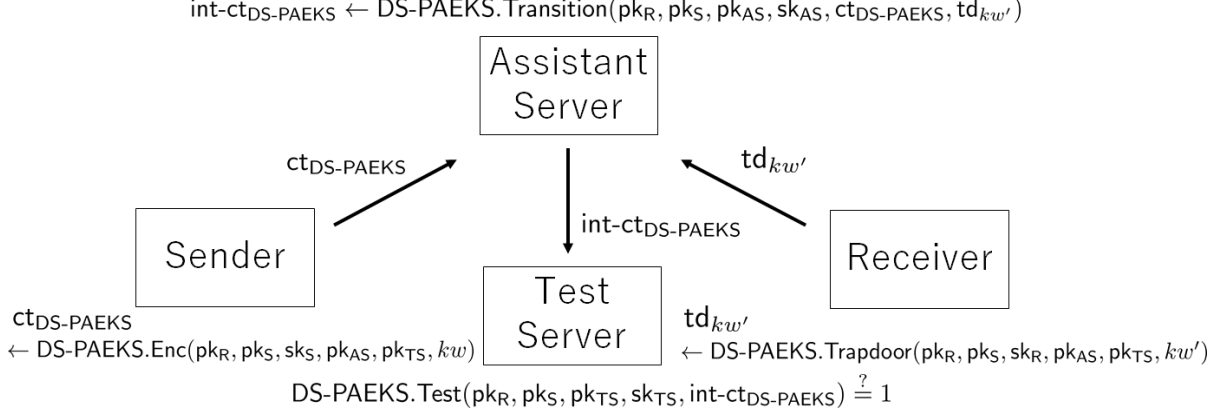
$\mathsf{int\text{-}ct_{DS\text{-}PAEKS}} \leftarrow \mathsf{DS\text{-}PAEKS.Transition}(\mathsf{pk_R}, \mathsf{pk_S}, \mathsf{pk_{AS}}, \mathsf{sk_{AS}}, \mathsf{ct_{DS\text{-}PAEKS}}, \mathsf{td}_{kw'})$

Assistant Server

$\mathsf{ct_{DS\text{-}PAEKS}}$

$\mathsf{td}_{kw'}$

$\mathsf{int\text{-}ct_{DS\text{-}PAEKS}}$

Sender

Receiver

Test Server

$\mathsf{ct_{DS\text{-}PAEKS}}$
$\leftarrow \mathsf{DS\text{-}PAEKS.Enc}(\mathsf{pk_R}, \mathsf{pk_S}, \mathsf{sk_S}, \mathsf{pk_{AS}}, \mathsf{pk_{TS}}, kw)$

$\mathsf{td}_{kw'}$
$\leftarrow \mathsf{DS\text{-}PAEKS.Trapdoor}(\mathsf{pk_R}, \mathsf{pk_S}, \mathsf{sk_R}, \mathsf{pk_{AS}}, \mathsf{pk_{TS}}, kw')$

$\mathsf{DS\text{-}PAEKS.Test}(\mathsf{pk_R}, \mathsf{pk_S}, \mathsf{pk_{TS}}, \mathsf{sk_{TS}}, \mathsf{int\text{-}ct_{DS\text{-}PAEKS}}) \stackrel{?}{=} 1$